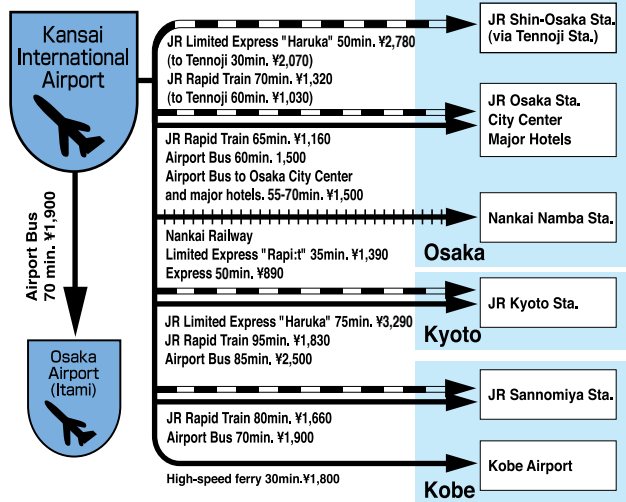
Kansai International Airport

JR Limited Express "Haruka" 50min. ¥2,780 (to Tennoji 30min. ¥2,070)
JR Rapid Train 70min. ¥1,320 (to Tennoji 60min. ¥1,030)

JR Shin-Osaka Sta. (via Tennoji Sta.)

JR Rapid Train 65min. ¥1,160
Airport Bus 60min. 1,500
Airport Bus to Osaka City Center and major hotels. 55-70min. ¥1,500

JR Osaka Sta.
City Center
Major Hotels

Nankai Namba Sta.

Nankai Railway
Limited Express "Rapi:t" 35min. ¥1,390
Express 50min. ¥890

Osaka

Airport Bus 70 min. ¥1,900

JR Kyoto Sta.

JR Limited Express "Haruka" 75min. ¥3,290
JR Rapid Train 95min. ¥1,830
Airport Bus 85min. ¥2,500

Kyoto

Osaka Airport (Itami)

JR Sannomiya Sta.

JR Rapid Train 80min. ¥1,660
Airport Bus 70min. ¥1,900

Kobe Airport

High-speed ferry 30min.¥1,800

Kobe